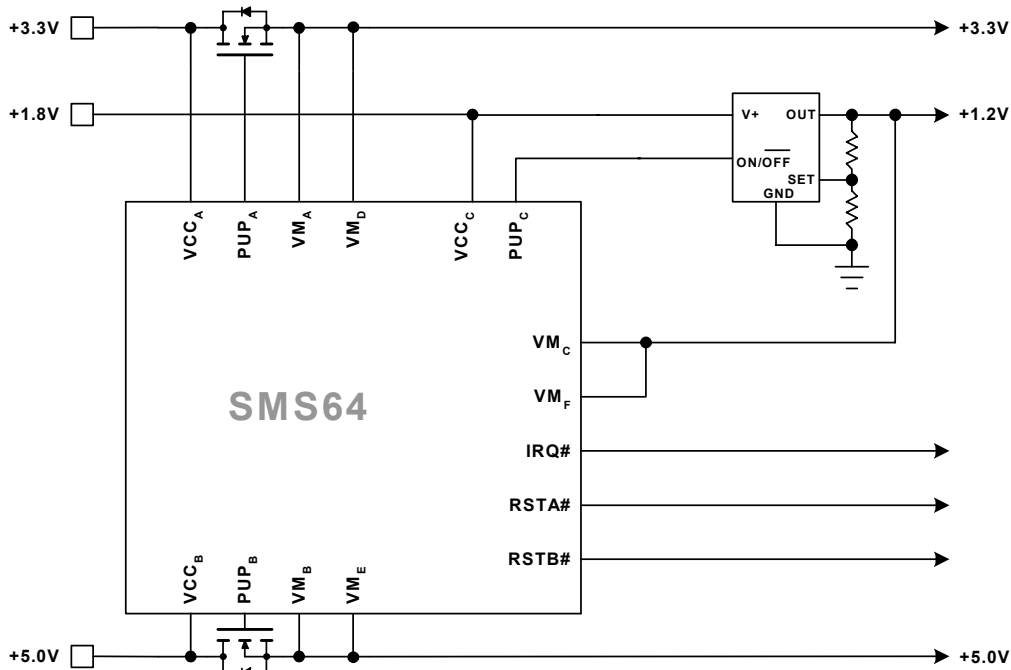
+3.3V

+3.3V

+1.8V

V+

OUT

+1.2V

ON/$\overline{OFF}$

SET

GND

$VCC_A$ $PUP_A$ $VM_A$ $VM_D$ $VCC_C$ $PUP_C$

$VM_C$

$VM_F$

SMS64

IRQ#

RSTA#

RSTB#

$VCC_B$ $PUP_B$ $VM_B$ $VM_E$

+5.0V

+5.0V